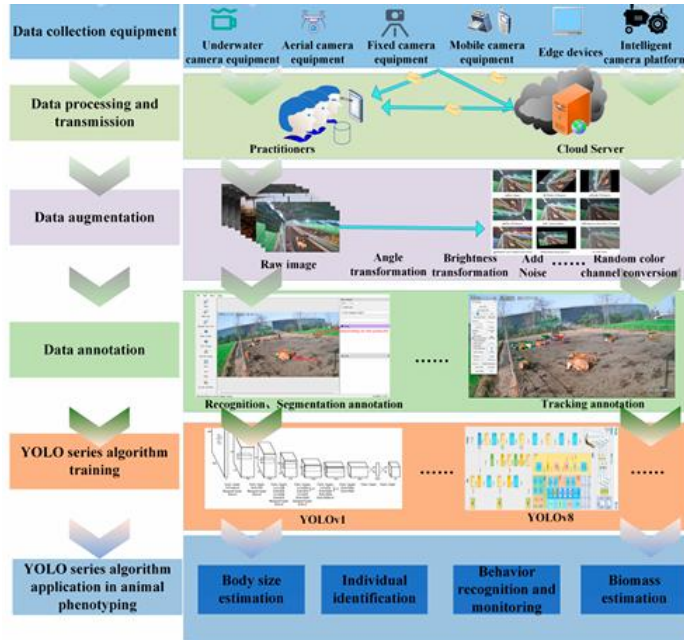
Data collection equipment

Underwater camera equipment

Aerial camera equipment

Fixed camera equipment

Mobile camera equipment

Edge devices

Intelligent camera platform

Data processing and transmission

Practitioners

Cloud Server

Data augmentation

Raw image

Angle transformation

Brightness transformation

Add Noise

......

Random color channel conversion

Data annotation

......

Recognition、Segmentation annotation

Tracking annotation

YOLO series algorithm training

......

......

YOLOv1

YOLOv8

YOLO series algorithm application in animal phenotyping

Body size estimation

Individual identification

Behavior recognition and monitoring

Biomass estimation